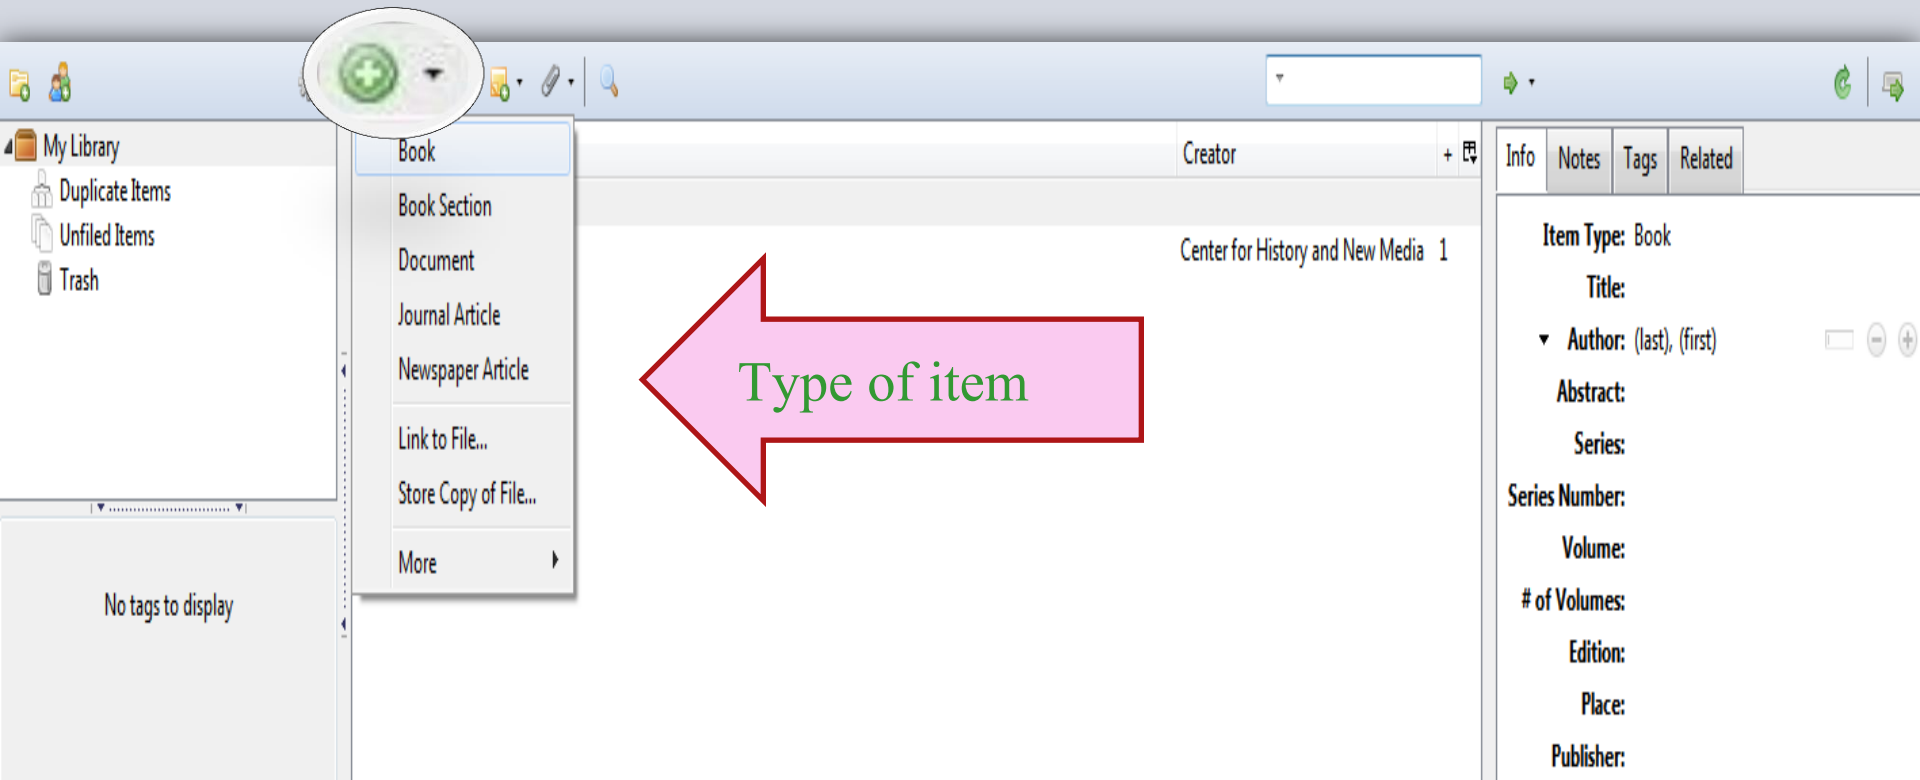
My Library
Duplicate Items
Unfiled Items
Trash

No tags to display

Book
Book Section
Document
Journal Article
Newspaper Article
Link to File...
Store Copy of File...
More

Creator
Center for History and New Media 1

Type of item

Info
Notes
Tags
Related

Item Type: Book
Title:
Author: (last), (first)
Abstract:
Series:
Series Number:
Volume:
# of Volumes:
Edition:
Place:
Publisher: